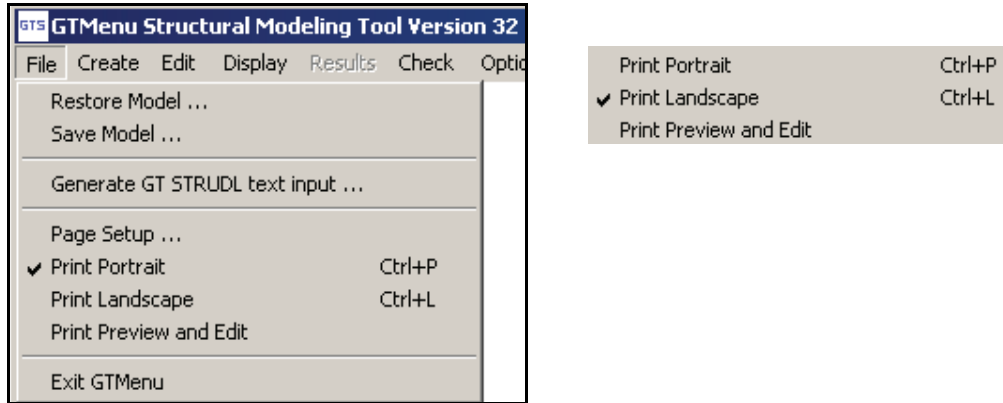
GTS GTMenu Structural Modeling Tool Version 32

File Create Edit Display Results Check Optio

Restore Model ...
Save Model ...

Generate GT STRUDL text input ...

Page Setup ...
✔ Print Portrait Ctrl+P
Print Landscape Ctrl+L
Print Preview and Edit

Exit GTMenu

Print Portrait Ctrl+P
✔ Print Landscape Ctrl+L
Print Preview and Edit